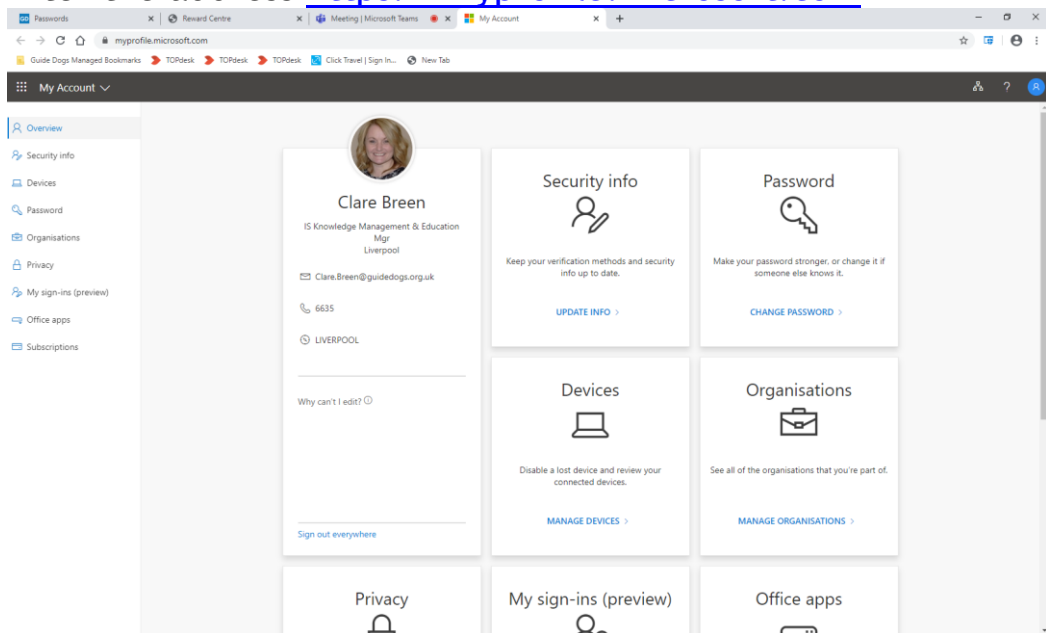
Passwords
Reward Centre
Meeting | Microsoft Teams
My Account
myprofile.microsoft.com
Guide Dogs Managed Bookmarks
TOPdesk
TOPdesk
TOPdesk
Click Travel | Sign In...
New Tab

My Account

Overview
Security info
Devices
Password
Organisations
Privacy
My sign-ins (preview)
Office apps
Subscriptions

Clare Breen
IS Knowledge Management & Education Mgr
Liverpool
Clare.Breen@guidedogs.org.uk
6635
LIVERPOOL
Why can't I edit?
Sign out everywhere

Security info
Keep your verification methods and security info up to date.
UPDATE INFO >

Password
Make your password stronger, or change it if someone else knows it.
CHANGE PASSWORD >

Devices
Disable a lost device and review your connected devices.
MANAGE DEVICES >

Organisations
See all of the organisations that you're part of.
MANAGE ORGANISATIONS >

Privacy
My sign-ins (preview)
Office apps